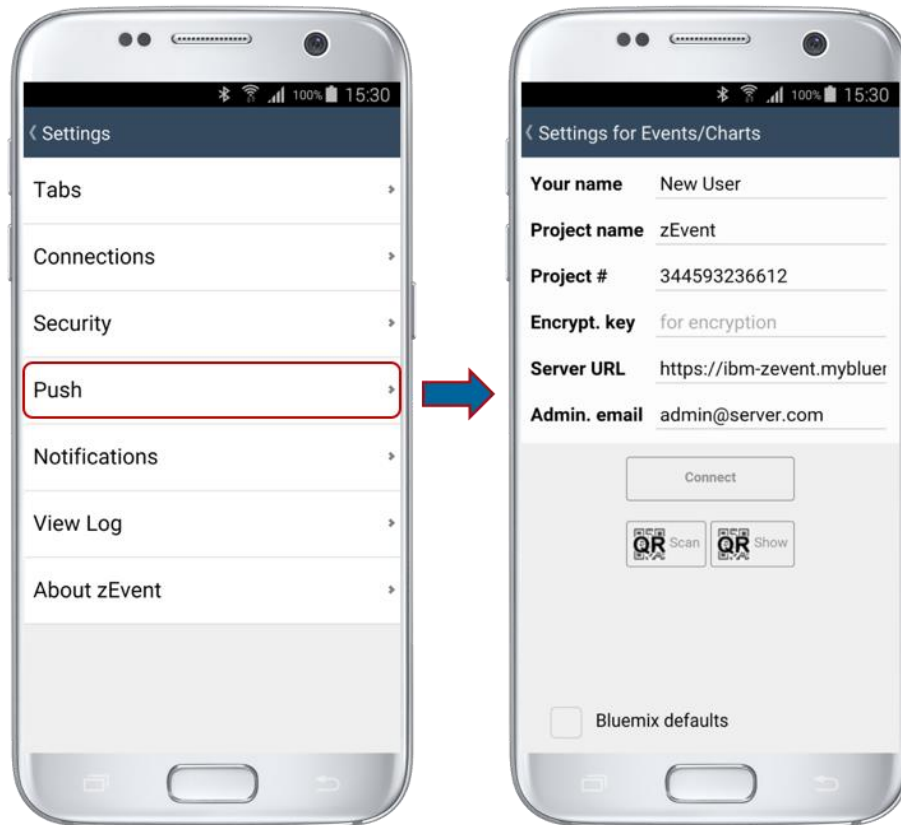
100% 15:30

Settings

Tabs

Connections

Security

Push

Notifications

View Log

About zEvent

100% 15:30

Settings for Events/Charts

| Your name | New User |
|---|---|
| Project name | zEvent |
| Project # | 344593236612 |
| Encrypt. key | for encryption |
| Server URL | https://ibm-zevent.myblueı |
| Admin. email | admin@server.com |

Connect

QR Scan QR Show

Bluemix defaults